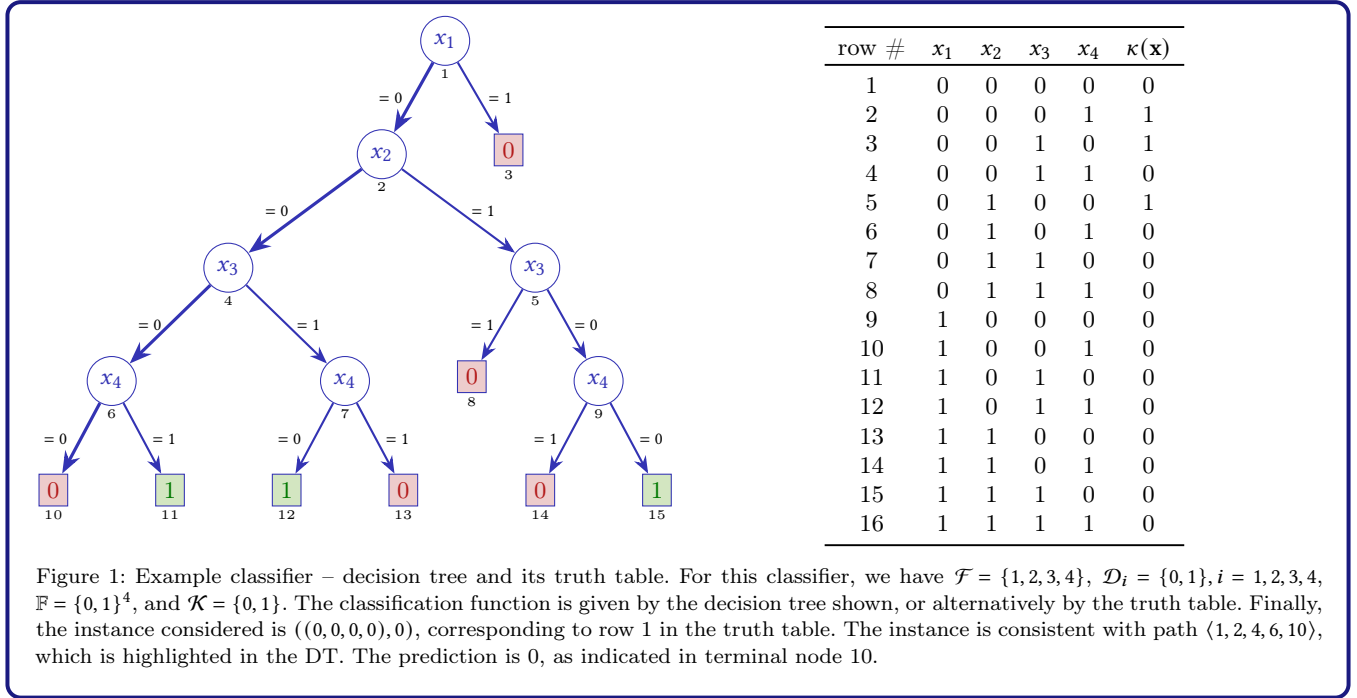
$x_1$
1
= 0
= 1
$x_2$
2
0
3
= 0
= 1
$x_3$
4
$x_3$
5
= 0
= 1
= 1
= 0
$x_4$
6
$x_4$
7
0
8
$x_4$
9
= 0
= 1
= 0
= 1
= 1
= 0
0
10
1
11
1
12
0
13
0
14
1
15

| row # | $x_1$ | $x_2$ | $x_3$ | $x_4$ | $\kappa(\mathbf{x})$ |
|---|---|---|---|---|---|
| 1 | 0 | 0 | 0 | 0 | 0 |
| 2 | 0 | 0 | 0 | 1 | 1 |
| 3 | 0 | 0 | 1 | 0 | 1 |
| 4 | 0 | 0 | 1 | 1 | 0 |
| 5 | 0 | 1 | 0 | 0 | 1 |
| 6 | 0 | 1 | 0 | 1 | 0 |
| 7 | 0 | 1 | 1 | 0 | 0 |
| 8 | 0 | 1 | 1 | 1 | 0 |
| 9 | 1 | 0 | 0 | 0 | 0 |
| 10 | 1 | 0 | 0 | 1 | 0 |
| 11 | 1 | 0 | 1 | 0 | 0 |
| 12 | 1 | 0 | 1 | 1 | 0 |
| 13 | 1 | 1 | 0 | 0 | 0 |
| 14 | 1 | 1 | 0 | 1 | 0 |
| 15 | 1 | 1 | 1 | 0 | 0 |
| 16 | 1 | 1 | 1 | 1 | 0 |

Figure 1: Example classifier – decision tree and its truth table. For this classifier, we have $\mathcal{F} = \{1,2,3,4\}$, $\mathcal{D}_i = \{0,1\}, i = 1,2,3,4$, $\mathbb{F} = \{0,1\}^4$, and $\mathcal{K} = \{0,1\}$. The classification function is given by the decision tree shown, or alternatively by the truth table. Finally, the instance considered is $((0,0,0,0),0)$, corresponding to row 1 in the truth table. The instance is consistent with path $\langle 1,2,4,6,10 \rangle$, which is highlighted in the DT. The prediction is 0, as indicated in terminal node 10.